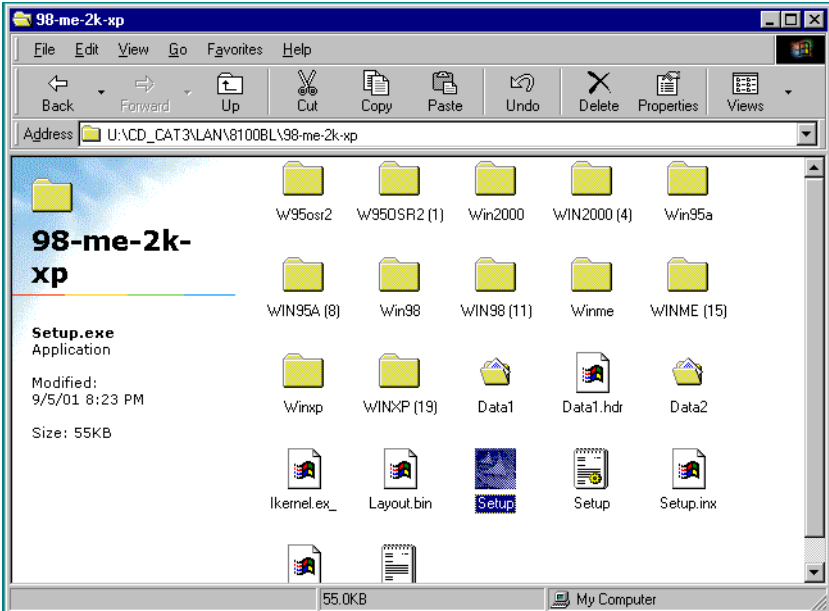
98-me-2k-xp

File Edit View Go Favorites Help

Back Forward Up Cut Copy Paste Undo Delete Properties Views

Address U:\CD_CAT3\LAN\8100BL\98-me-2k-xp

98-me-2k-xp

Setup.exe
Application

Modified:
9/5/01 8:23 PM

Size: 55KB

W95osr2 W95OSR2 (1) Win2000 WIN2000 (4) Win95a

WIN95A (8) Win98 WIN98 (11) Winme WINME (15)

Winxp WINXP (19) Data1 Data1.hdr Data2

Ikernel.ex_ Layout.bin Setup Setup Setup.inx

55.0KB My Computer